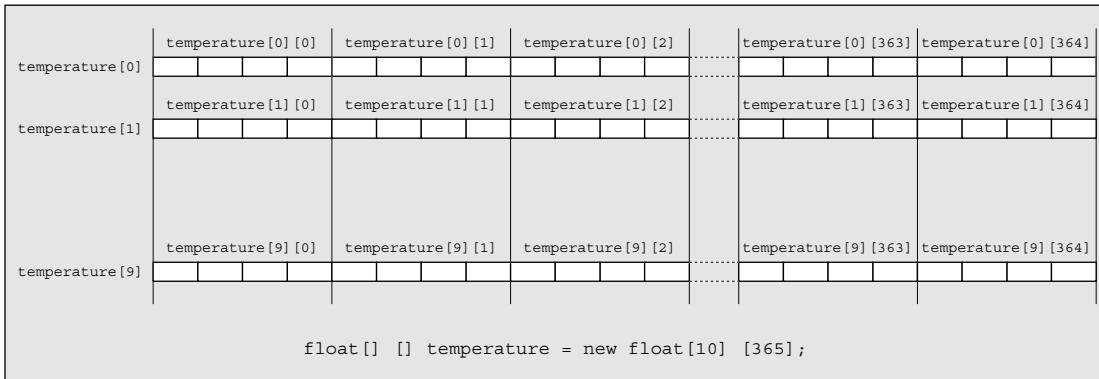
temperature[0][0] temperature[0][1] temperature[0][2] temperature[0][363] temperature[0][364]

temperature[0]

temperature[1][0] temperature[1][1] temperature[1][2] temperature[1][363] temperature[1][364]

temperature[1]

temperature[9][0] temperature[9][1] temperature[9][2] temperature[9][363] temperature[9][364]

temperature[9]

float[] [] temperature = new float[10] [365];